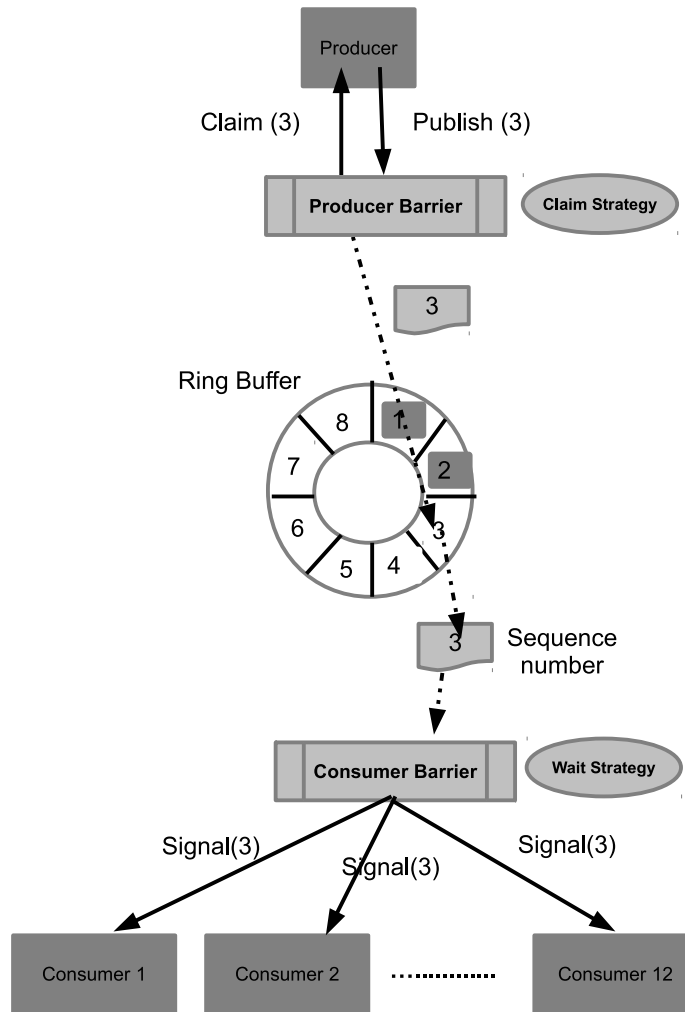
Producer

Claim (3)

Publish (3)

Producer Barrier

Claim Strategy

3

Ring Buffer

8

1

7

2

6

3

5

4

3

Sequence number

Consumer Barrier

Wait Strategy

Signal(3)

Signal(3)

Signal(3)

Consumer 1

Consumer 2

Consumer 12